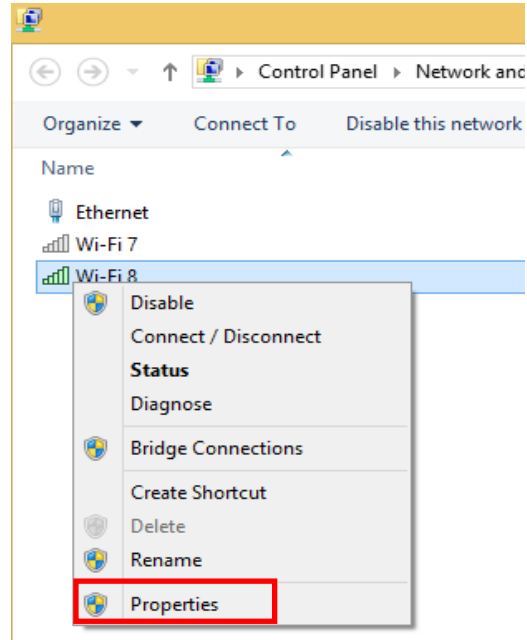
Control Panel ▸ Network and

Organize ▾ Connect To Disable this network

Name

Ethernet
Wi-Fi 7
Wi-Fi 8

Disable
Connect / Disconnect
Status
Diagnose
Bridge Connections
Create Shortcut
Delete
Rename
Properties